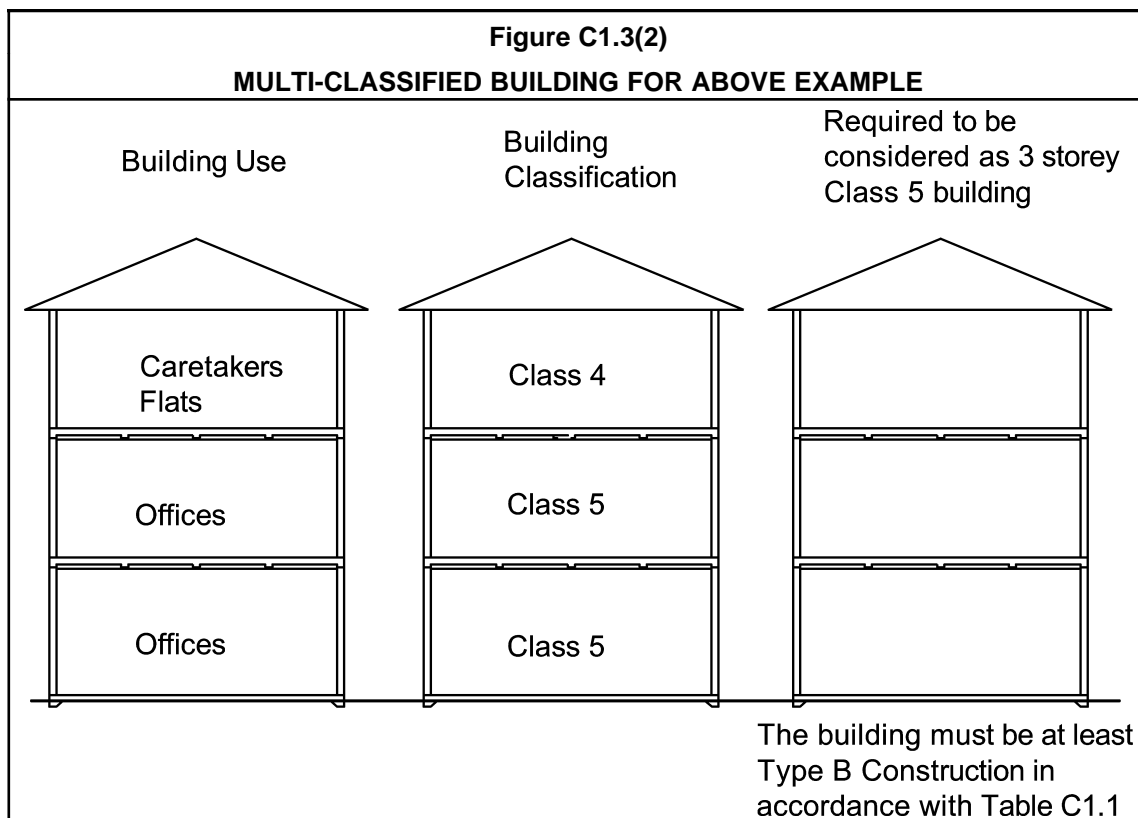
Figure C1.3(2)

MULTI-CLASSIFIED BUILDING FOR ABOVE EXAMPLE

Building Use

Building Classification

Required to be considered as 3 storey Class 5 building

Caretakers Flats

Offices

Offices

Class 4

Class 5

Class 5

The building must be at least Type B Construction in accordance with Table C1.1